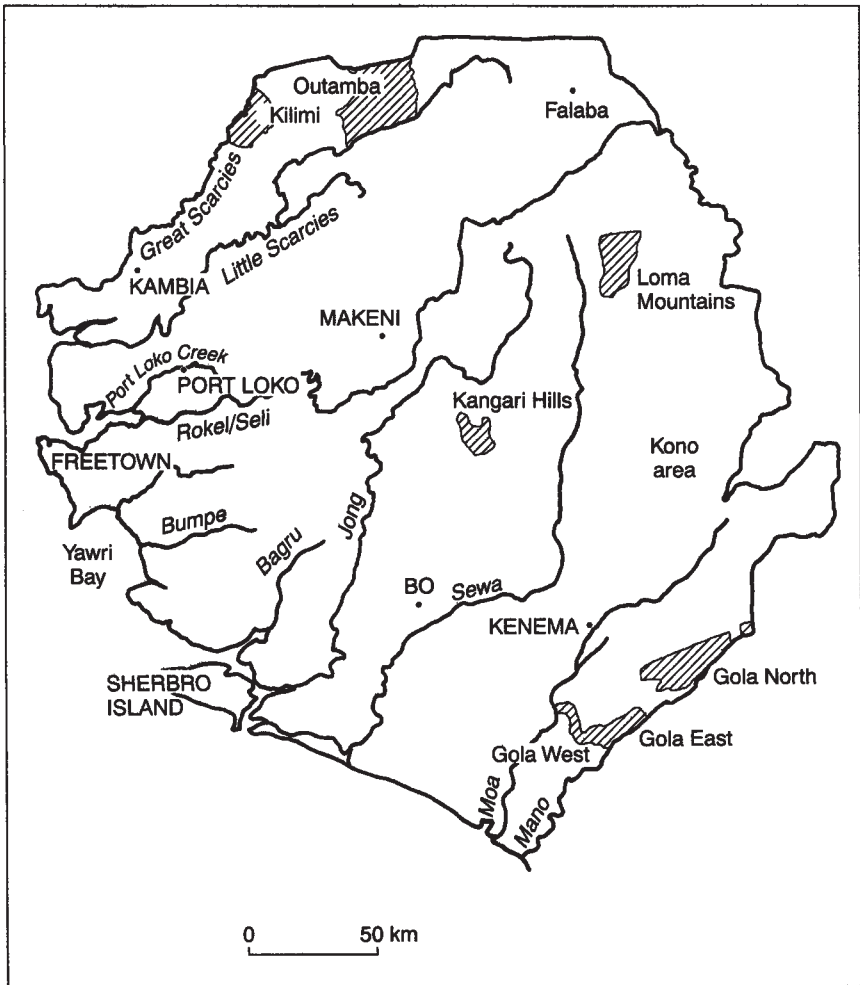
Outamba
Kilimi
Falaba
Great Scarcies
Little Scarcies
KAMBIA
Loma Mountains
MAKENI
Port Loko Creek
PORT LOKO
Kangari Hills
Rokel/Seli
FREETOWN
Kono area
Bumpe
Yawri Bay
Bagru
Jong
BO
Sewa
KENEMA
SHERBRO ISLAND
Gola North
Gola West
Gola East
Moa
Mano
0
50 km